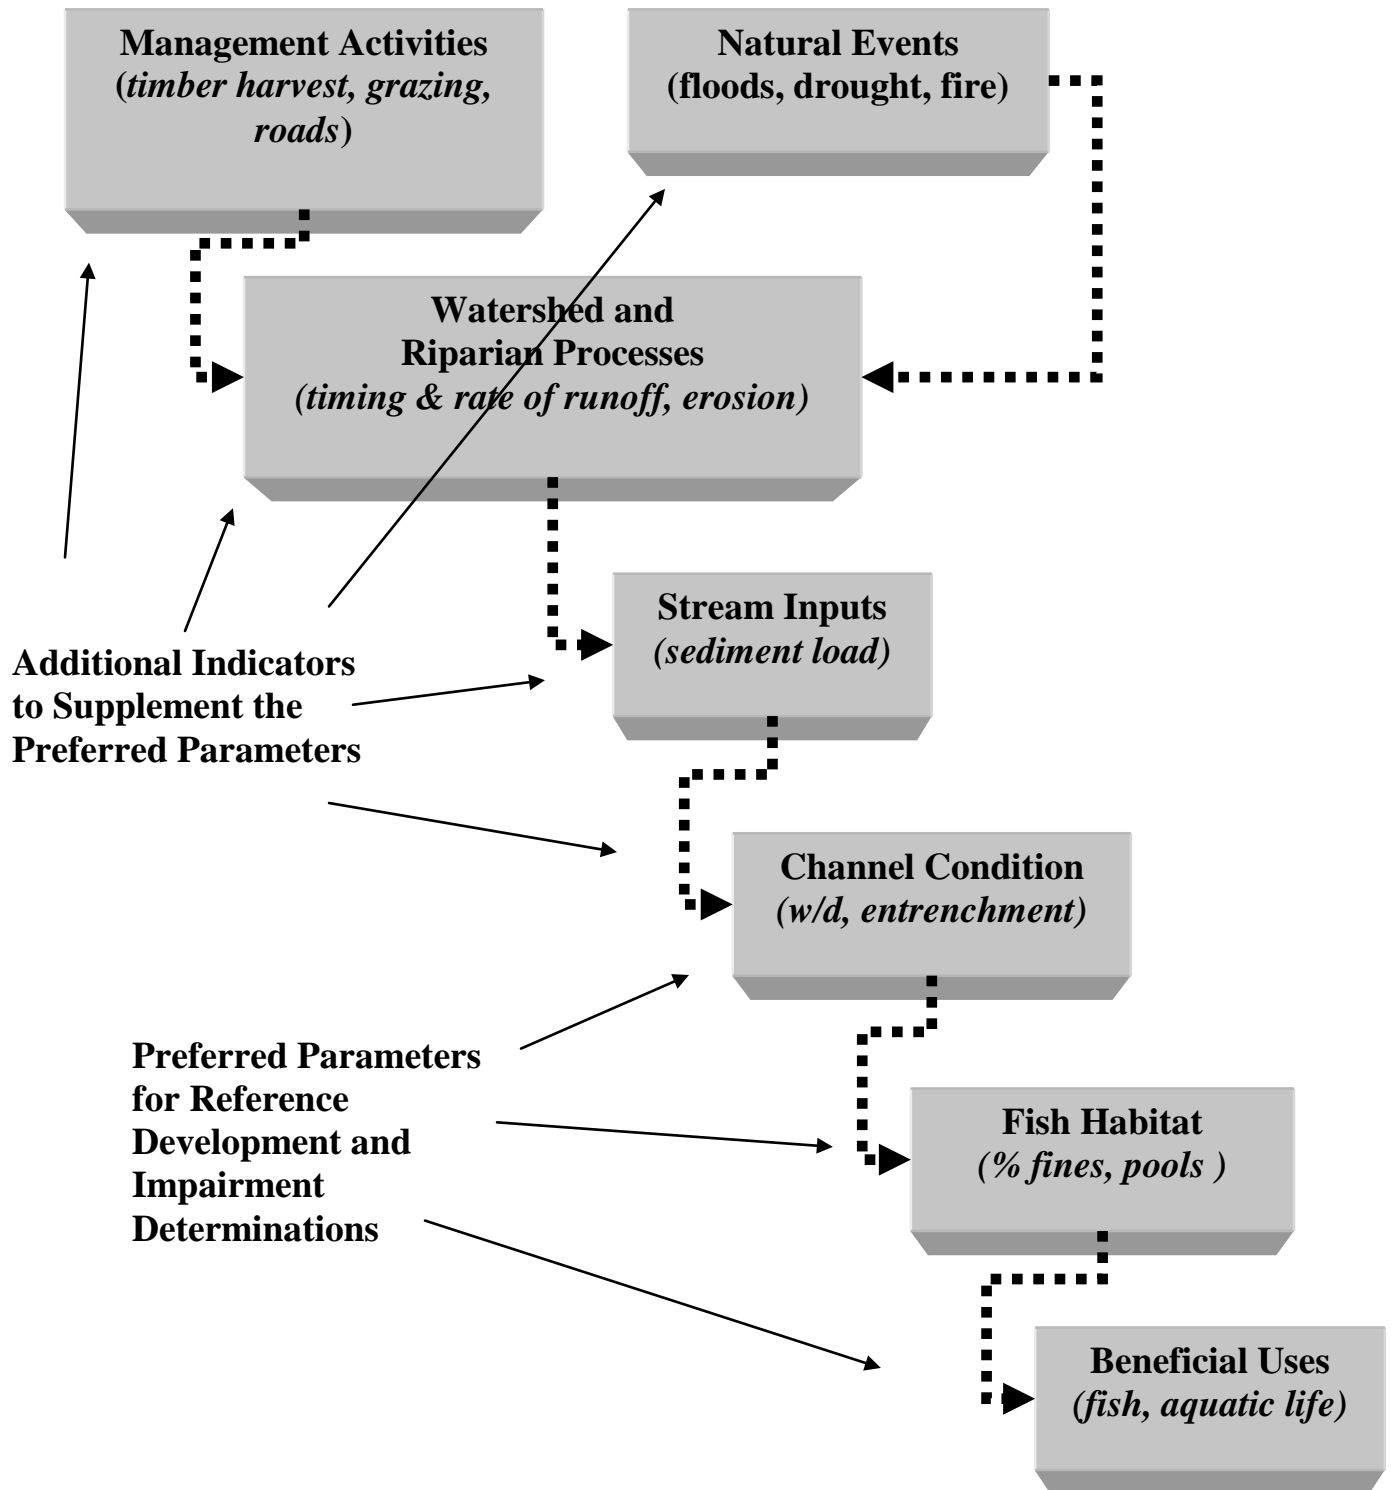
Management Activities (timber harvest, grazing, roads)

Natural Events (floods, drought, fire)

Watershed and Riparian Processes (timing & rate of runoff, erosion)

Stream Inputs (sediment load)

Additional Indicators to Supplement the Preferred Parameters

Channel Condition (w/d, entrenchment)

Preferred Parameters for Reference Development and Impairment Determinations

Fish Habitat (% fines, pools )

Beneficial Uses (fish, aquatic life)